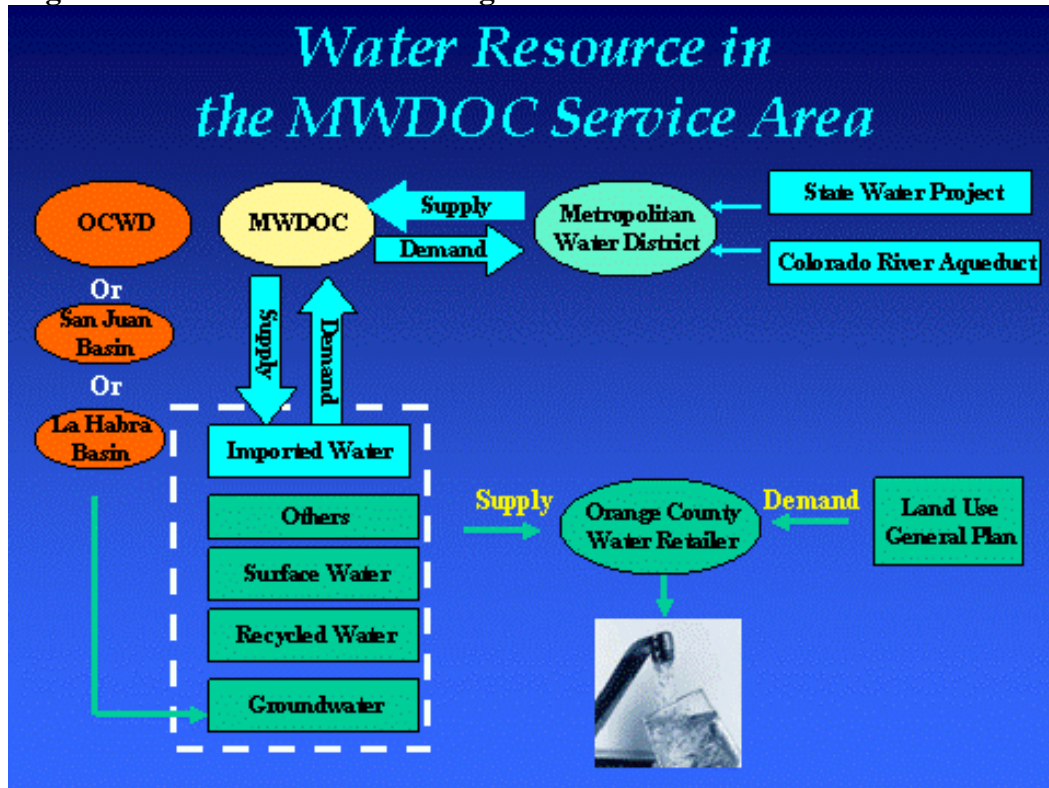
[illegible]

Water Resource in the MWDOC Service Area

OCWD

Or

San Juan Basin

Or

La Habra Basin

MWDOC

Supply

Demand

Metropolitan Water District

State Water Project

Colorado River Aqueduct

Supply

Demand

Imported Water

Others

Surface Water

Recycled Water

Groundwater

Supply

Orange County Water Retailer

Demand

Land Use General Plan